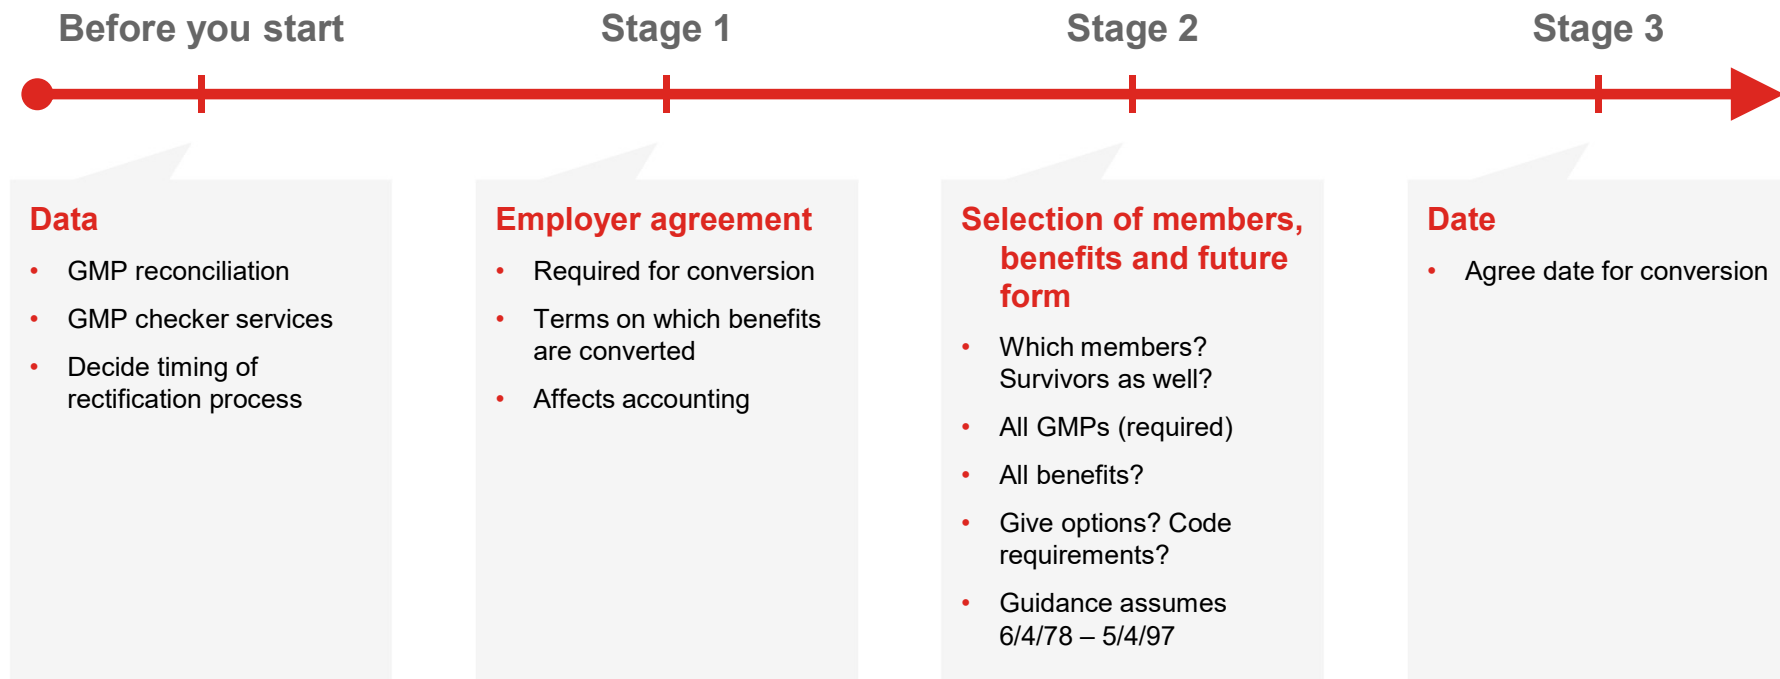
Before you start

Data

- GMP reconciliation
- GMP checker services
- Decide timing of rectification process

Stage 1

Employer agreement

- Required for conversion
- Terms on which benefits are converted
- Affects accounting

Stage 2

Selection of members, benefits and future form

- Which members? Survivors as well?
- All GMPs (required)
- All benefits?
- Give options? Code requirements?
- Guidance assumes 6/4/78 – 5/4/97

Stage 3

Date

- Agree date for conversion